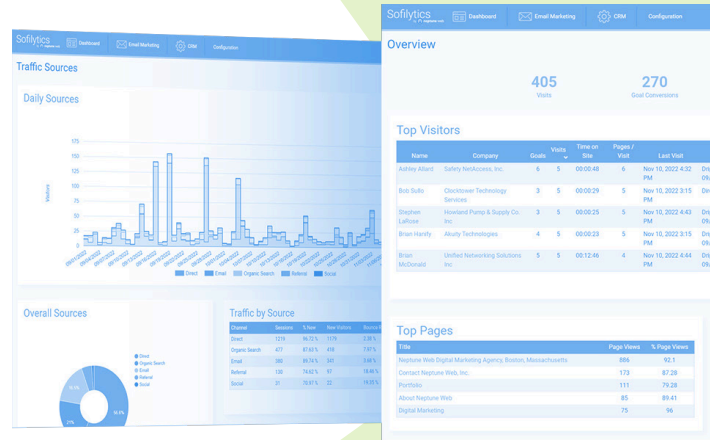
Sofilytics

Dashboard

Email Marketing

CRM

Configuration

Traffic Sources

Daily Sources

Visitors

175
150
125
100
75
50
25
0

Direct
Email
Organic Search
Referral
Social

Overall Sources

Direct
Organic Search
Email
Referral
Social

Traffic by Source

| Channel | Sessions | % New | New Visitors | Bounce Rate |
|---|---|---|---|---|
| Direct | 1215 | 96.72 % | 1179 | 2.55 % |
| Organic Search | 477 | 87.63 % | 418 | 7.97 % |
| Email | 380 | 84.74 % | 343 | 2.08 % |
| Referral | 130 | 74.62 % | 97 | 18.46 % |
| Social | 31 | 70.97 % | 22 | 19.35 % |

Sofilytics

Dashboard

Email Marketing

CRM

Configuration

Overview

405
Visits

270
Goal Conversions

Top Visitors

| Name | Company | Goals | Visits | Time on Site | Pages / Visit | Last Visit |
|---|---|---|---|---|---|---|
| Ashley Allard | Safety NetAccess, Inc. | 6 | 5 | 00:00:48 | 6 | Nov 10, 2022 4:32 PM |
| Bob Sullo | Clocktower Technology Services | 3 | 5 | 00:00:29 | 5 | Nov 10, 2022 3:15 PM |
| Stephen Lafosse | Howland Pump & Supply Co. Inc. | 3 | 5 | 00:00:25 | 5 | Nov 10, 2022 4:43 PM |
| Brian Hanify | Akurty Technologies | 4 | 5 | 00:00:23 | 5 | Nov 10, 2022 3:15 PM |
| Brian McDonald | Unified Networking Solutions Inc. | 5 | 5 | 00:12:46 | 4 | Nov 10, 2022 4:44 PM |

Top Pages

| Title | Page Views | % Page Views |
|---|---|---|
| Neptune Web Digital Marketing Agency, Boston, Massachusetts | 886 | 92.1 |
| Contact Neptune Web, Inc. | 173 | 87.28 |
| Portfolio | 111 | 79.28 |
| About Neptune Web | 85 | 89.41 |
| Digital Marketing | 75 | 96 |